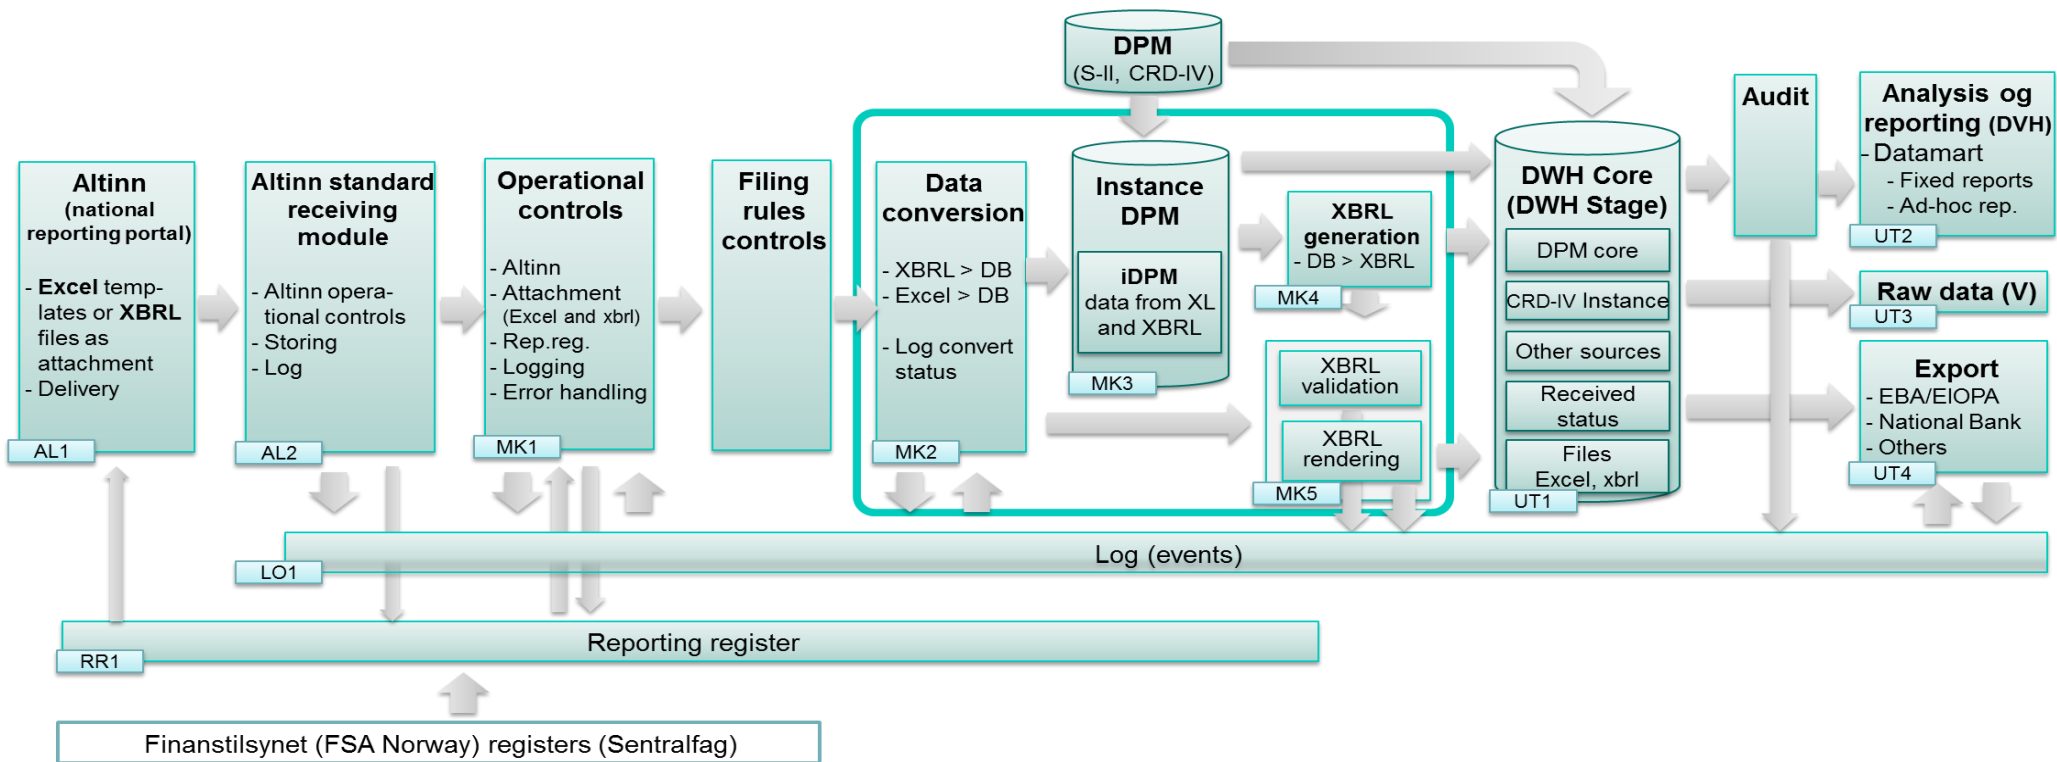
DPM
(S-II, CRD-IV)

Altinn
(national reporting portal)

- Excel templates or XBRL files as attachment
- Delivery

AL1

Altinn standard receiving module

- Altinn operational controls
- Storing
- Log

AL2

Operational controls

- Altinn
- Attachment (Excel and xbrl)
- Rep.reg.
- Logging
- Error handling

MK1

Filing rules controls

Data conversion

- XBRL > DB
- Excel > DB

- Log convert status

MK2

Instance DPM

iDPM
data from XL and XBRL

MK3

XBRL generation
- DB > XBRL

MK4

XBRL validation

XBRL rendering

MK5

DWH Core
(DWH Stage)

DPM core

CRD-IV Instance

Other sources

Received status

Files
Excel, xbrl

UT1

Audit

Analysis og reporting (DVH)
- Datamart
- Fixed reports
- Ad-hoc rep.

UT2

Raw data (V)

UT3

Export
- EBA/EIOPA
- National Bank
- Others

UT4

Log (events)

LO1

Reporting register

RR1

Finanstilsynet (FSA Norway) registers (Sentralfag)